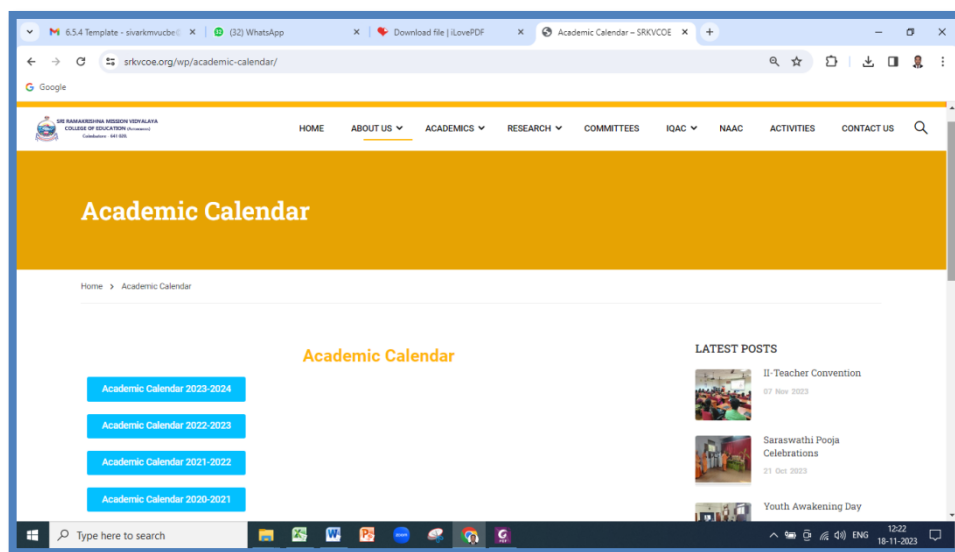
6.5.4 Template - sivarkmvucbe@ ×
(32) WhatsApp ×
Download file | iLovePDF ×
Academic Calendar – SRKVCOE ×

srkvcoe.org/wp/academic-calendar/

Google

SRI RAMAKRISHNA MISSION VIDYALAYA COLLEGE OF EDUCATION (Autonomous) Coimbatore - 641 020.

HOME ABOUT US ACADEMICS RESEARCH COMMITTEES IQAC NAAC ACTIVITIES CONTACT US

Academic Calendar

Home > Academic Calendar

Academic Calendar

Academic Calendar 2023-2024

Academic Calendar 2022-2023

Academic Calendar 2021-2022

Academic Calendar 2020-2021

LATEST POSTS

II-Teacher Convention
07 Nov 2023

Saraswathi Pooja Celebrations
21 Oct 2023

Youth Awakening Day

Type here to search

ENG 12:22 18-11-2023